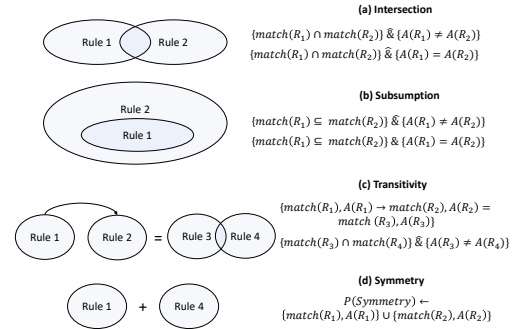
(a) Intersection

Rule 1

Rule 2

$\{match(R_1) \cap match(R_2)\} \hat{\&} \{A(R_1) \neq A(R_2)\}$

$\{match(R_1) \cap match(R_2)\} \hat{\&} \{A(R_1) = A(R_2)\}$

(b) Subsumption

Rule 2

Rule 1

$\{match(R_1) \subseteq match(R_2)\} \hat{\&} \{A(R_1) \neq A(R_2)\}$

$\{match(R_1) \subseteq match(R_2)\} \hat{\&} \{A(R_1) = A(R_2)\}$

(c) Transitivity

Rule 1

Rule 2

=

Rule 3

Rule 4

$\{match(R_1), A(R_1) \rightarrow match(R_2), A(R_2) = match(R_3), A(R_3)\}$

$\{match(R_3) \cap match(R_4)\} \hat{\&} \{A(R_3) \neq A(R_4)\}$

(d) Symmetry

Rule 1

+

Rule 4

$P(Symmetry) \leftarrow$
$\{match(R_1), A(R_1)\} \cup \{match(R_2), A(R_2)\}$